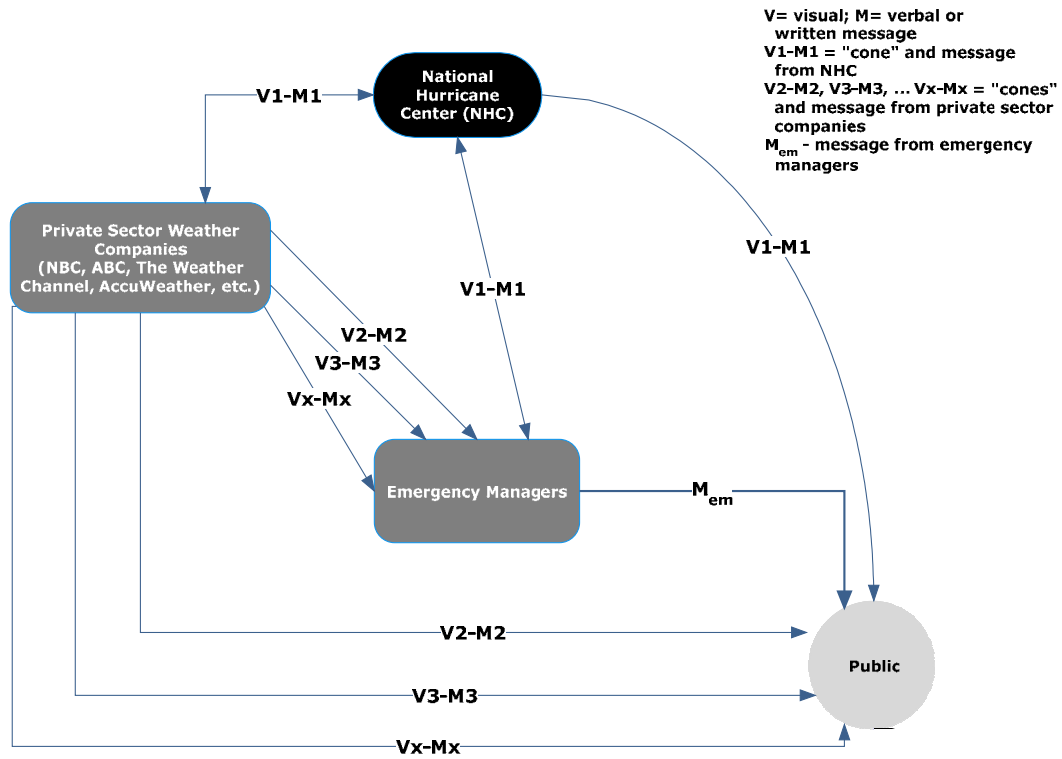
V= visual; M= verbal or written message
V1-M1 = "cone" and message from NHC
V2-M2, V3-M3, ... Vx-Mx = "cones" and message from private sector companies
$M_{em}$ - message from emergency managers

National Hurricane Center (NHC)

V1-M1

Private Sector Weather Companies (NBC, ABC, The Weather Channel, AccuWeather, etc.)

V1-M1

V1-M1

V2-M2

V3-M3

Vx-Mx

Emergency Managers

$M_{em}$

V2-M2

V3-M3

Vx-Mx

Public